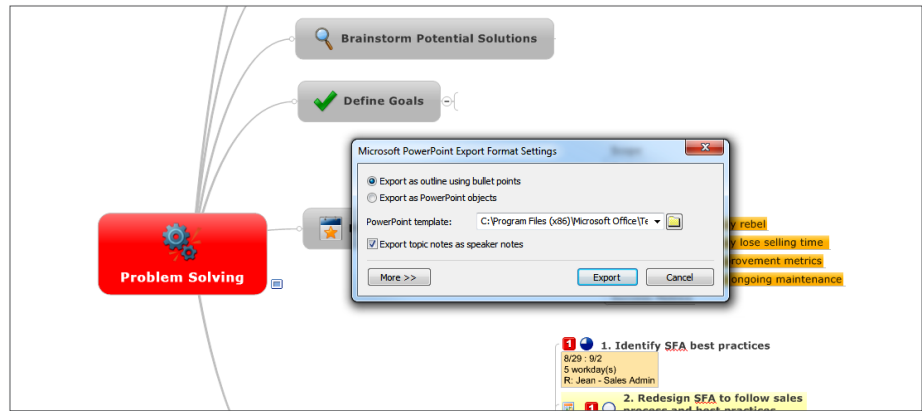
Brainstorm Potential Solutions

Define Goals

Microsoft PowerPoint Export Format Settings

Export as outline using bullet points

Export as PowerPoint objects

PowerPoint template: C:\Program Files (x86)\Microsoft Office\Te

Export topic notes as speaker notes

More >>

Export

Cancel

Problem Solving

y rebel

y lose selling time

rovement metrics

ongoing maintenance

1. Identify SFA best practices

8/29 : 9/2
5 workday(s)
R: Jean - Sales Admin

2. Redesign SFA to follow sales process and best practices